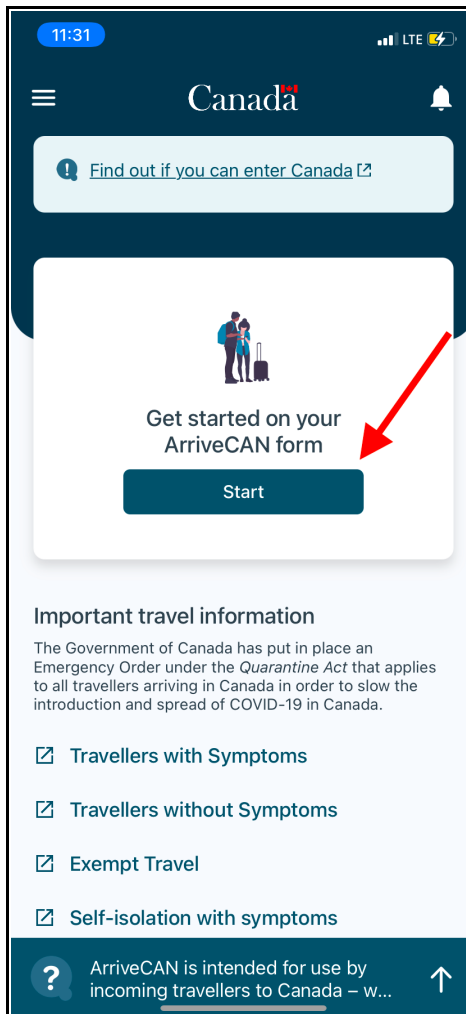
11:31

LTE

Canada

Find out if you can enter Canada

Get started on your ArriveCAN form

Start

Important travel information

The Government of Canada has put in place an Emergency Order under the *Quarantine Act* that applies to all travellers arriving in Canada in order to slow the introduction and spread of COVID-19 in Canada.

Travellers with Symptoms

Travellers without Symptoms

Exempt Travel

Self-isolation with symptoms

ArriveCAN is intended for use by incoming travellers to Canada – w...